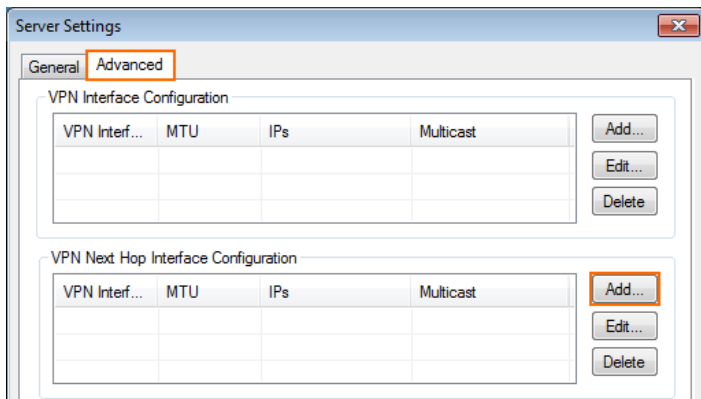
Server Settings

General | Advanced

VPN Interface Configuration

| VPN Interf... | MTU | IPs | Multicast |
|---|---|---|---|
| | | | |
| | | | |
| | | | |

Add...
Edit...
Delete

VPN Next Hop Interface Configuration

| VPN Interf... | MTU | IPs | Multicast |
|---|---|---|---|
| | | | |
| | | | |
| | | | |

Add...
Edit...
Delete